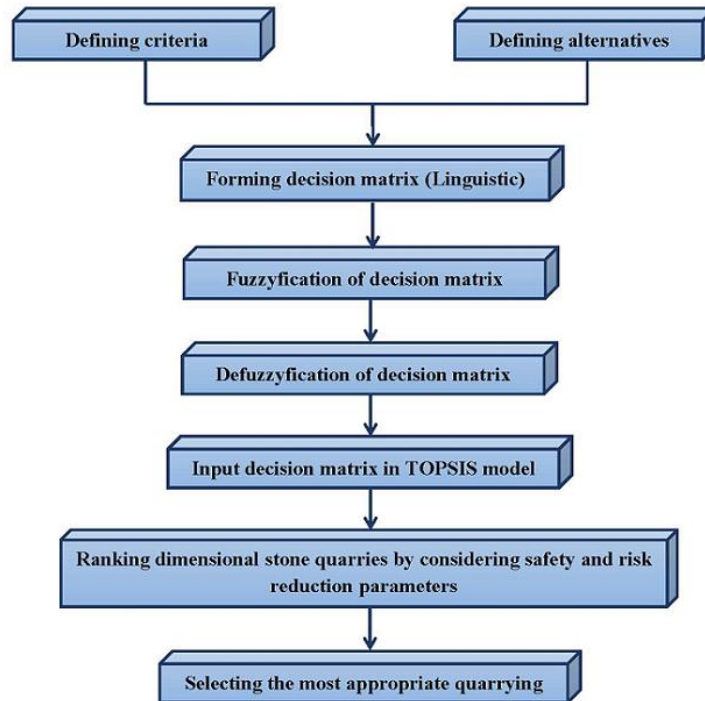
Defining criteria

Defining alternatives

Forming decision matrix (Linguistic)

Fuzzyfication of decision matrix

Defuzzyfication of decision matrix

Input decision matrix in TOPSIS model

Ranking dimensional stone quarries by considering safety and risk reduction parameters

Selecting the most appropriate quarrying